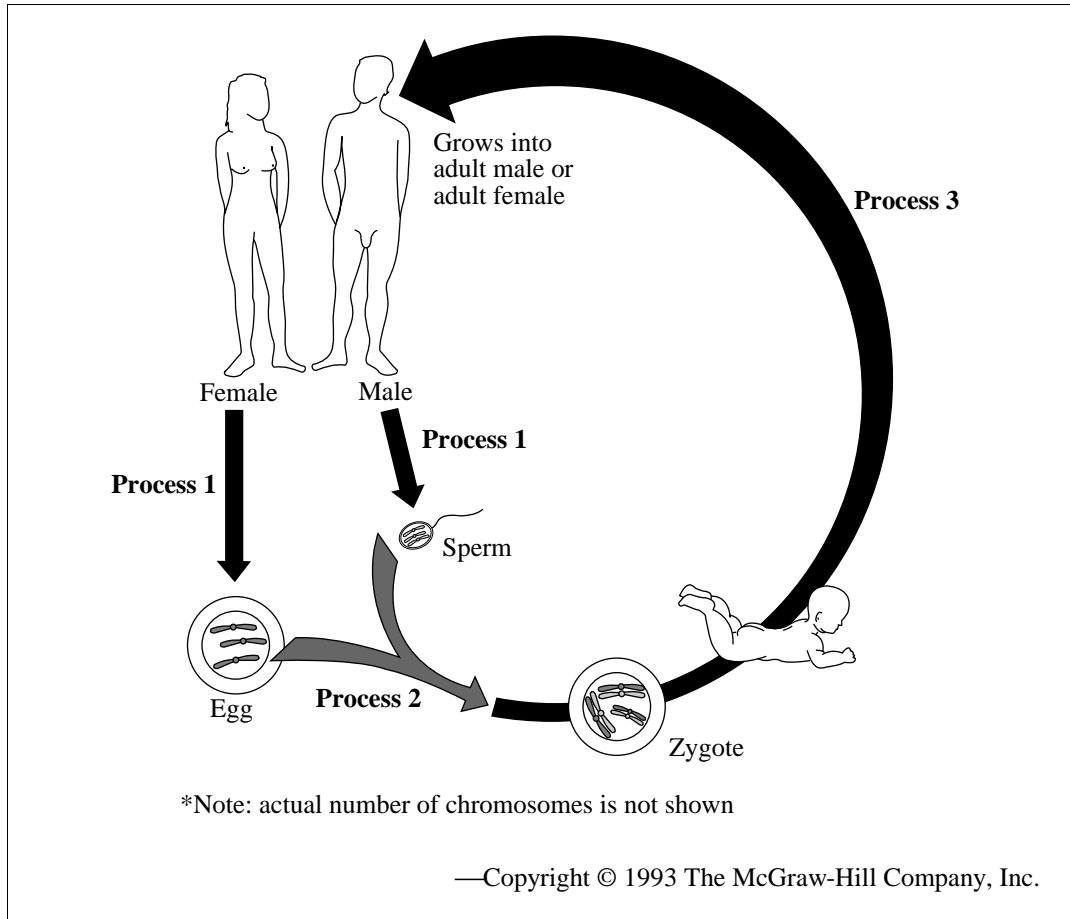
Grows into adult male or adult female

Process 3

Female

Male

Process 1

Process 1

Sperm

Egg

Process 2

Zygote

*Note: actual number of chromosomes is not shown

—Copyright © 1993 The McGraw-Hill Company, Inc.